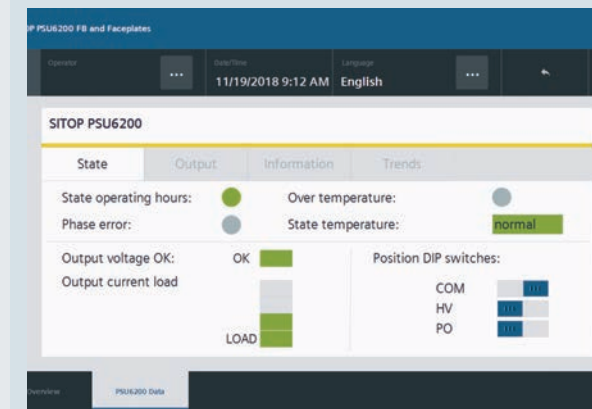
P PSU6200 FB and Faceplates

Operator ...
Date/Time 11/19/2018 9:12 AM
Language English ...

SITOP PSU6200

State | Output | Information | Trends

State operating hours:
Over temperature:
Phase error:
State temperature: normal

Output voltage OK: OK
Output current load
LOAD

Position DIP switches:
COM
HV
PO

Overview
PSU6200 Data